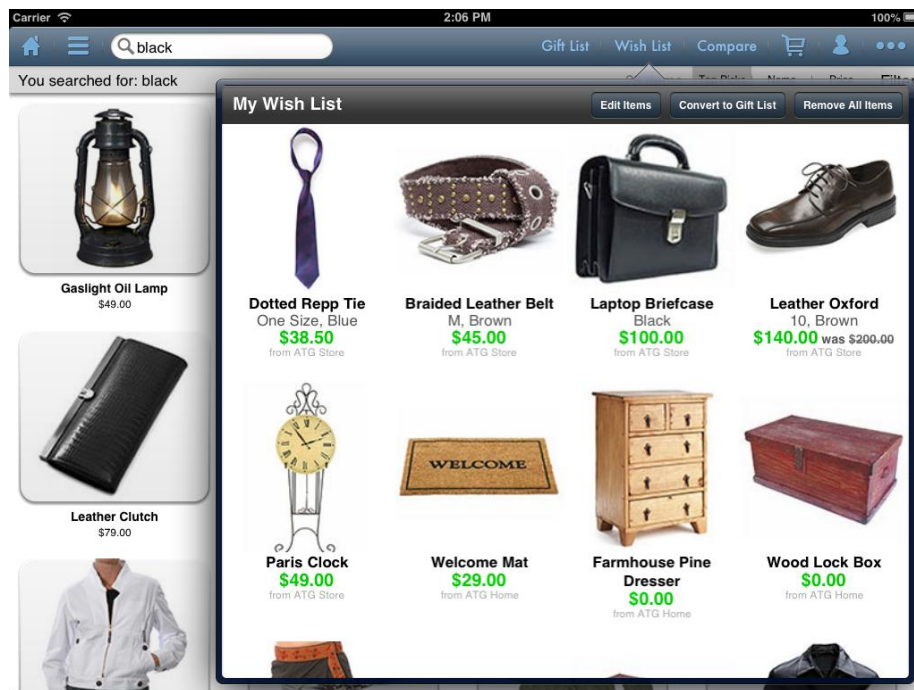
Carrier
2:06 PM
100%

black

Gift List
Wish List
Compare

You searched for: black

Gaslight Oil Lamp
$49.00

Leather Clutch
$79.00

My Wish List
Edit Items
Convert to Gift List
Remove All Items

Dotted Repp Tie
One Size, Blue
$38.50
from ATG Store

Braided Leather Belt
M, Brown
$45.00
from ATG Store

Laptop Briefcase
Black
$100.00
from ATG Store

Leather Oxford
10, Brown
$140.00 was $200.00
from ATG Store

WELCOME

Paris Clock
$49.00
from ATG Store

Welcome Mat
$29.00
from ATG Home

Farmhouse Pine Dresser
$0.00
from ATG Home

Wood Lock Box
$0.00
from ATG Home